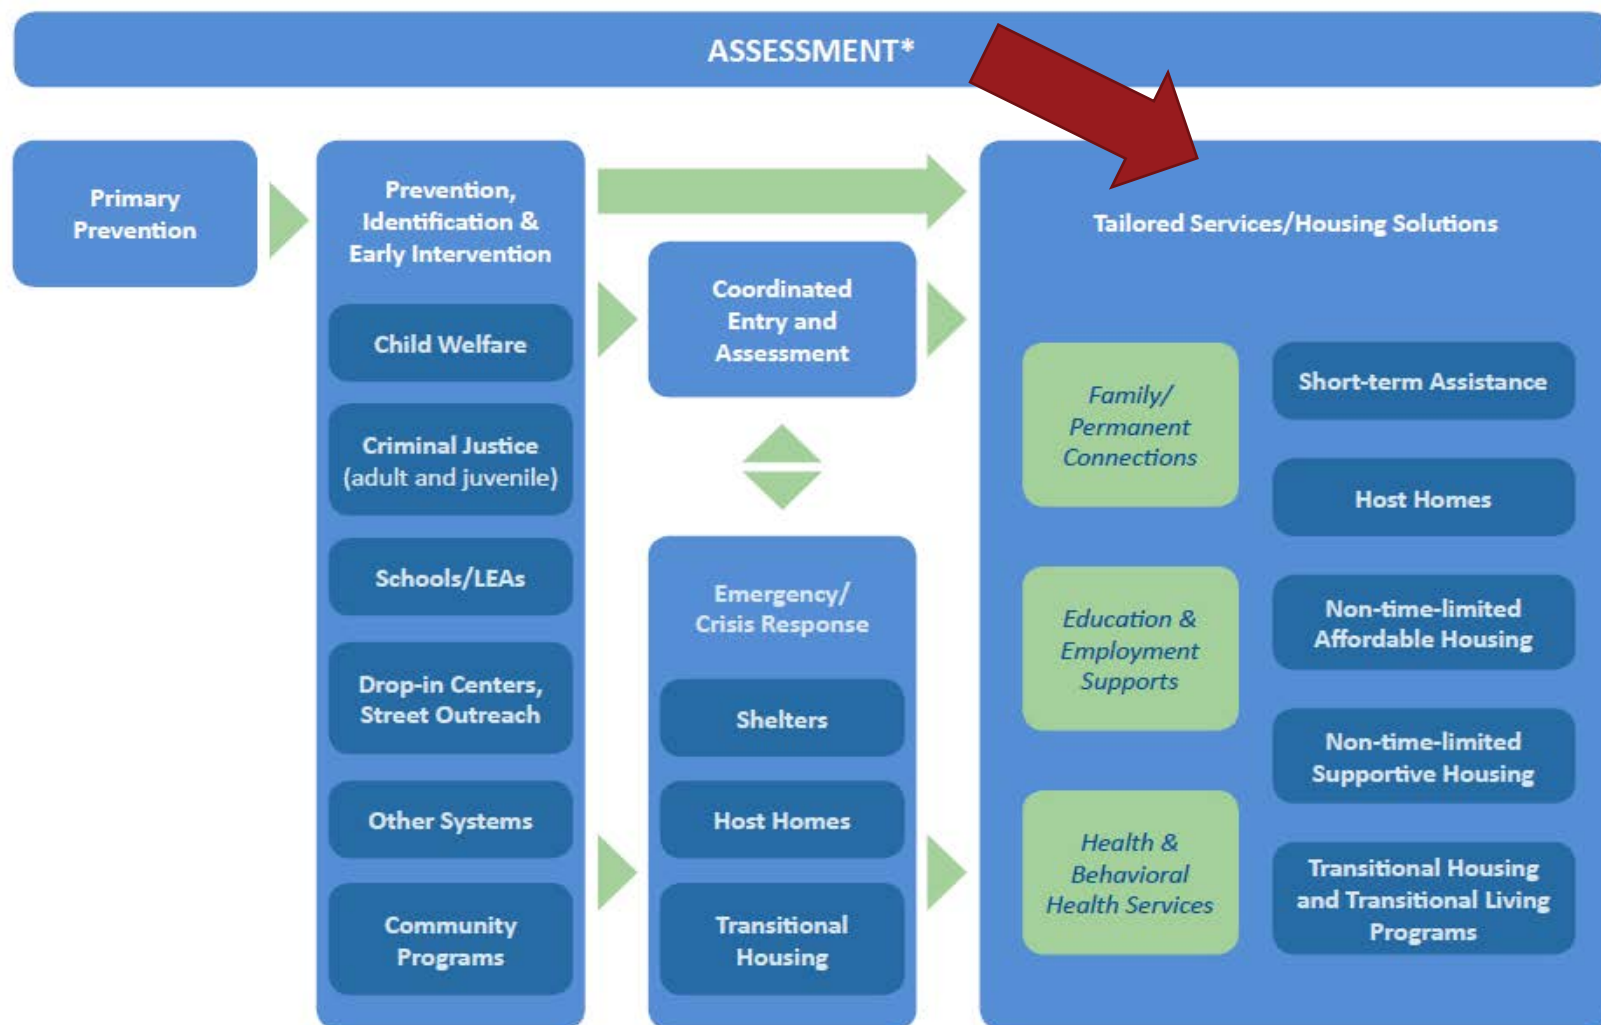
ASSESSMENT*

Primary Prevention

Prevention, Identification & Early Intervention

Child Welfare

Criminal Justice (adult and juvenile)

Schools/LEAs

Drop-in Centers, Street Outreach

Other Systems

Community Programs

Coordinated Entry and Assessment

Emergency/ Crisis Response

Shelters

Host Homes

Transitional Housing

Tailored Services/Housing Solutions

Family/ Permanent Connections

Education & Employment Supports

Health & Behavioral Health Services

Short-term Assistance

Host Homes

Non-time-limited Affordable Housing

Non-time-limited Supportive Housing

Transitional Housing and Transitional Living Programs